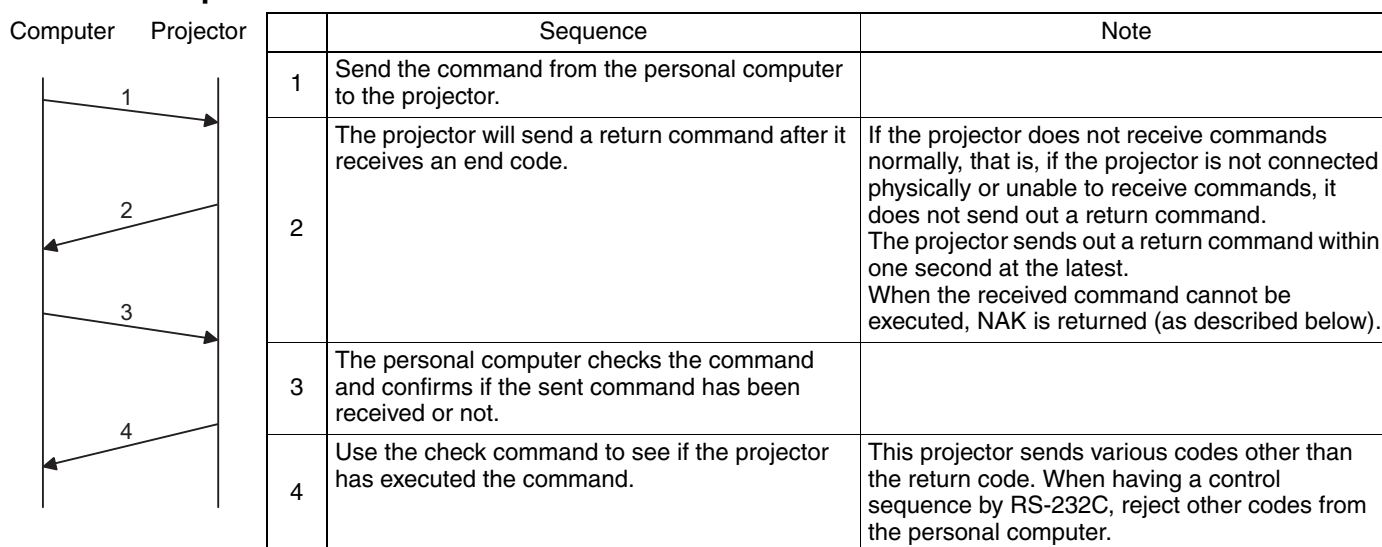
Computer Projector

1

2

3

4

| | Sequence | Note |
|---|---|---|
| 1 | Send the command from the personal computer to the projector. | |
| 2 | The projector will send a return command after it receives an end code. | If the projector does not receive commands normally, that is, if the projector is not connected physically or unable to receive commands, it does not send out a return command. The projector sends out a return command within one second at the latest. When the received command cannot be executed, NAK is returned (as described below). |
| 3 | The personal computer checks the command and confirms if the sent command has been received or not. | |
| 4 | Use the check command to see if the projector has executed the command. | This projector sends various codes other than the return code. When having a control sequence by RS-232C, reject other codes from the personal computer. |